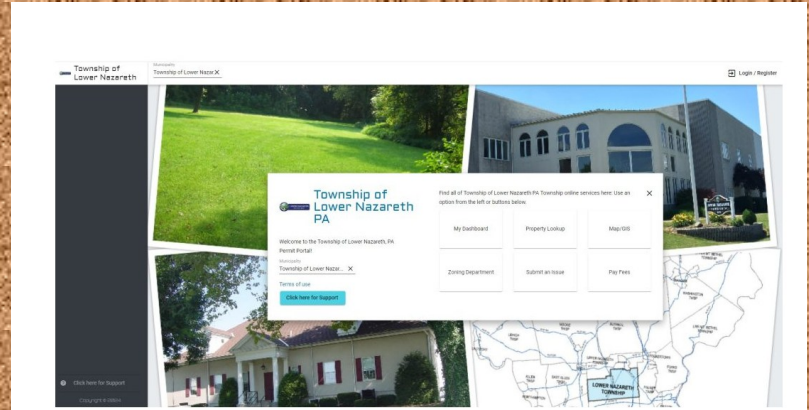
Township of Lower Nazareth

Municipality
Township of Lower Naza ×

Login / Register

Township of Lower Nazareth PA

Welcome to the Township of Lower Nazareth, PA Permit Portal!

Municipality
Township of Lower Nazar... ×

Terms of use

Click here for Support

Find all of Township of Lower Nazareth PA Township online services here. Use an option from the left or buttons below.

×

My Dashboard

Property Lookup

Map/GIS

Zoning Department

Submit an Issue

Pay Fees

Click here for Support

Copyright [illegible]

LOWER NAZARETH TOWNSHIP